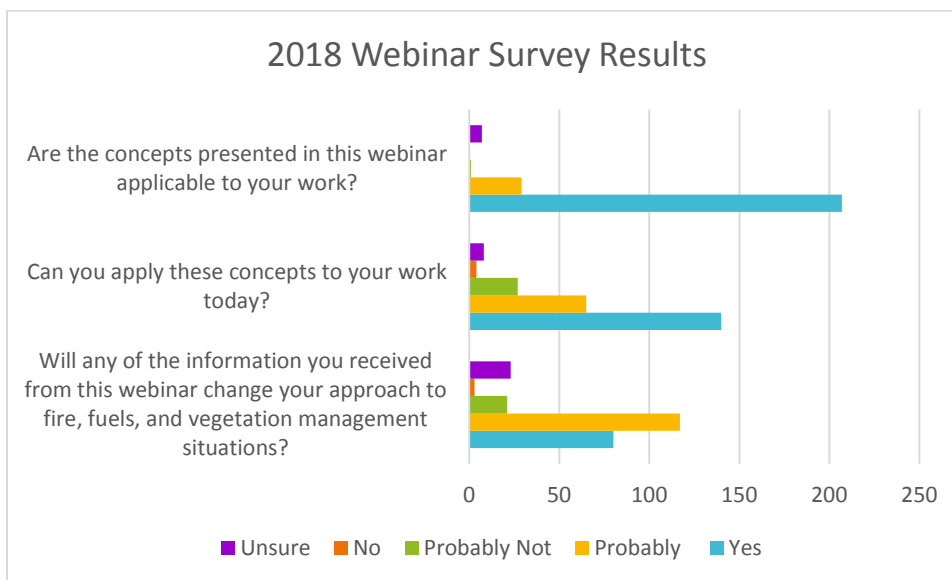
2018 Webinar Survey Results

Are the concepts presented in this webinar applicable to your work?

Can you apply these concepts to your work today?

Will any of the information you received from this webinar change your approach to fire, fuels, and vegetation management situations?

0 50 100 150 200 250

Unsure No Probably Not Probably Yes